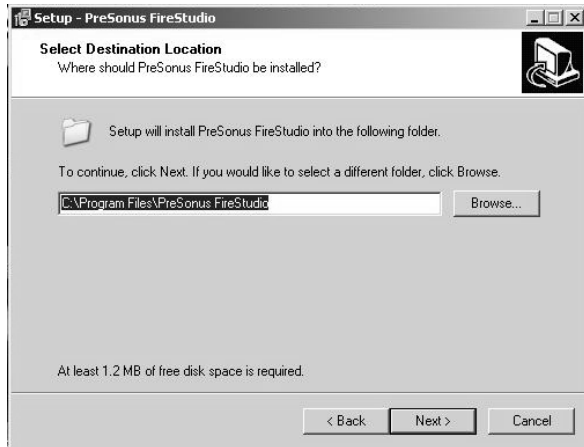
Setup - PreSonus FireStudio

Select Destination Location
Where should PreSonus FireStudio be installed?

Setup will install PreSonus FireStudio into the following folder.

To continue, click Next. If you would like to select a different folder, click Browse.

C:\Program Files\PreSonus FireStudio

Browse...

At least 1.2 MB of free disk space is required.

< Back

Next >

Cancel